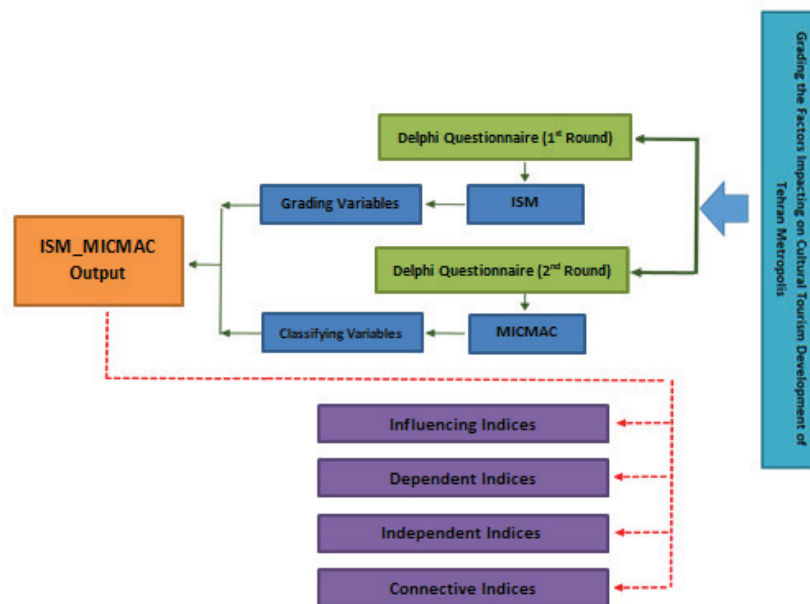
Grading the Factors Impacting on Cultural Tourism Development of Tehran Metropolis

Delphi Questionnaire (1$^{st}$ Round)

ISM

Grading Variables

ISM_MICMAC Output

Delphi Questionnaire (2$^{nd}$ Round)

MICMAC

Classifying Variables

Influencing Indices

Dependent Indices

Independent Indices

Connective Indices